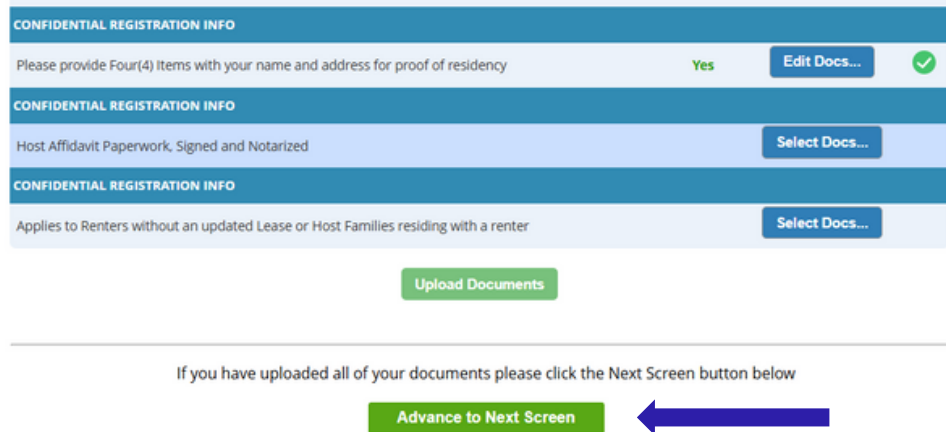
CONFIDENTIAL REGISTRATION INFO

Please provide Four(4) Items with your name and address for proof of residency

Yes

Edit Docs...

CONFIDENTIAL REGISTRATION INFO

Host Affidavit Paperwork, Signed and Notarized

Select Docs...

CONFIDENTIAL REGISTRATION INFO

Applies to Renters without an updated Lease or Host Families residing with a renter

Select Docs...

Upload Documents

If you have uploaded all of your documents please click the Next Screen button below

Advance to Next Screen